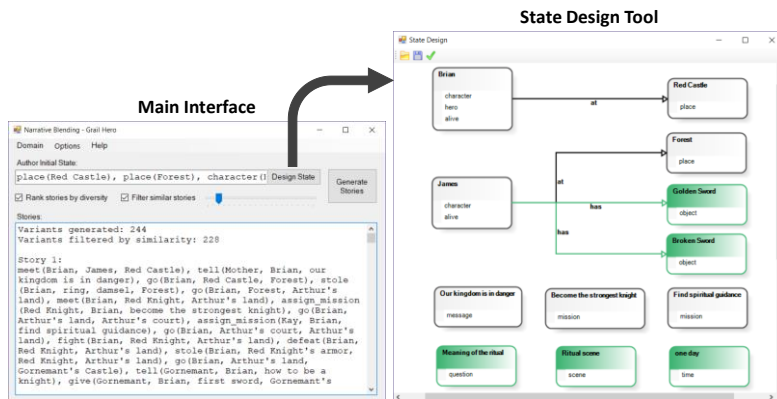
State Design Tool

Main Interface

Narrative Blending - Grail Hero

Domain Options Help

Author Initial State:

place(Red Castle), place(Forest), character(

Design State

Generate Stories

Rank stories by diversity

Filter similar stories

Stories:

Variants generated: 244
Variants filtered by similarity: 228

Story 1:
meet(Brian, James, Red Castle), tell(Mother, Brian, our kingdom is in danger), go(Brian, Red Castle, Forest), stole (Brian, ring, damsel, Forest), go(Brian, Forest, Arthur's land), meet(Brian, Red Knight, Arthur's land), assign_mission (Red Knight, Brian, become the strongest knight), go(Brian, find spiritual guidance), go(Brian, Arthur's court, Arthur's land, Arthur's court), assign_mission(Kay, Brian, find spiritual guidance), go(Brian, Arthur's court, Arthur's land), fight(Brian, Red Knight, Arthur's land), defeat(Brian, Red Knight, Arthur's land), stole(Brian, Red Knight's armor, Red Knight, Arthur's land), go(Brian, Arthur's land, Gornemant's Castle), tell(Gornemant, Brian, how to be a knight), give(Gornemant, Brian, first sword, Gornemant's

State Design

Brian
character
hero
alive

at

Red Castle
place

Forest
place

James
character
alive

at

has

has

Golden Sword
object

Broken Sword
object

Our kingdom is in danger
message

Become the strongest knight
mission

Find spiritual guidance
mission

Meaning of the ritual
question

Ritual scene
scene

one day
time